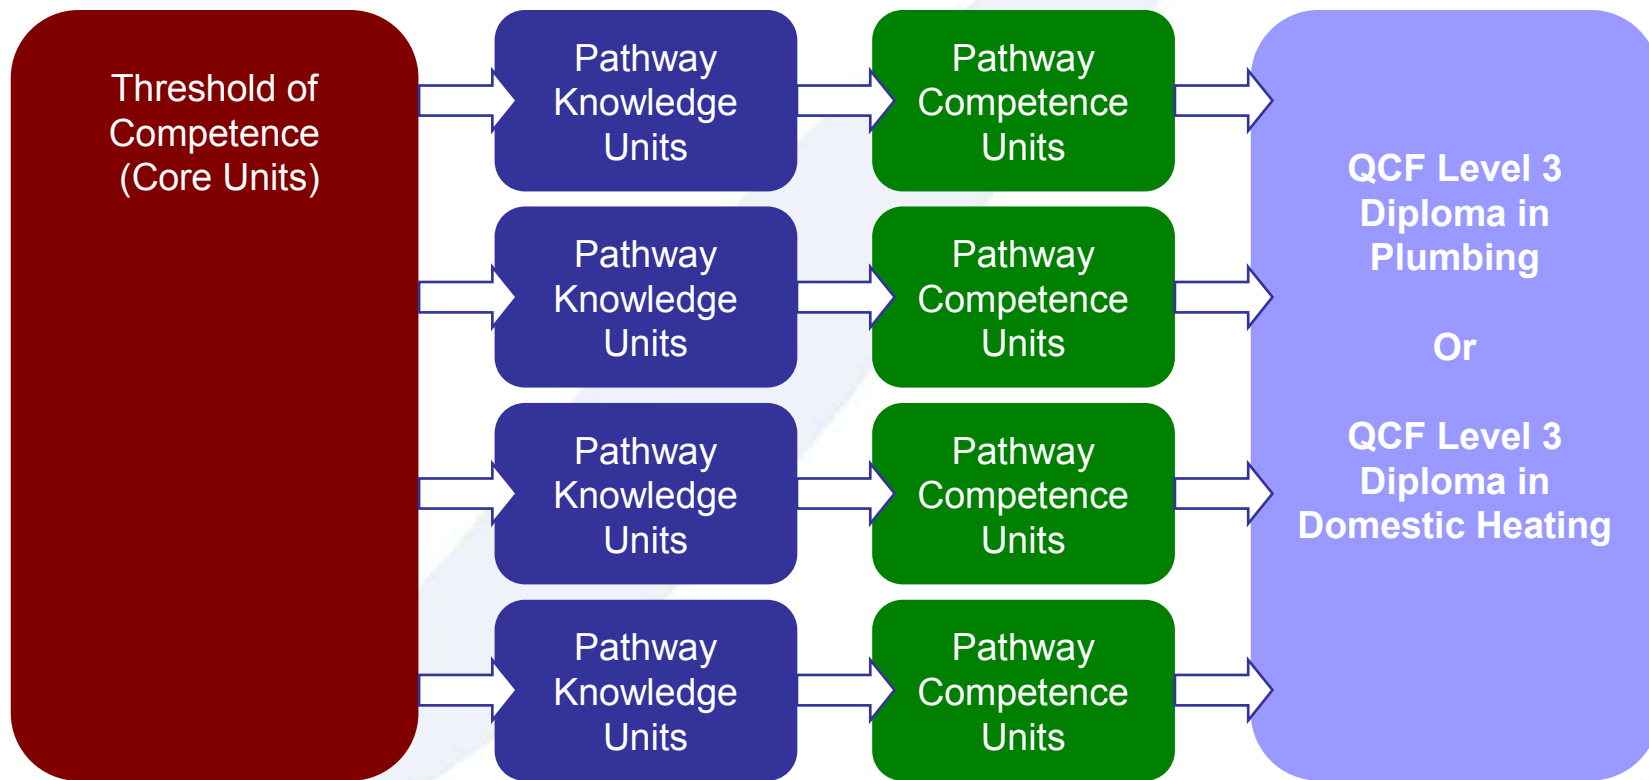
Threshold of Competence (Core Units)

Pathway Knowledge Units

Pathway Competence Units

Pathway Knowledge Units

Pathway Competence Units

Pathway Knowledge Units

Pathway Competence Units

Pathway Knowledge Units

Pathway Competence Units

QCF Level 3 Diploma in Plumbing

Or

QCF Level 3 Diploma in Domestic Heating